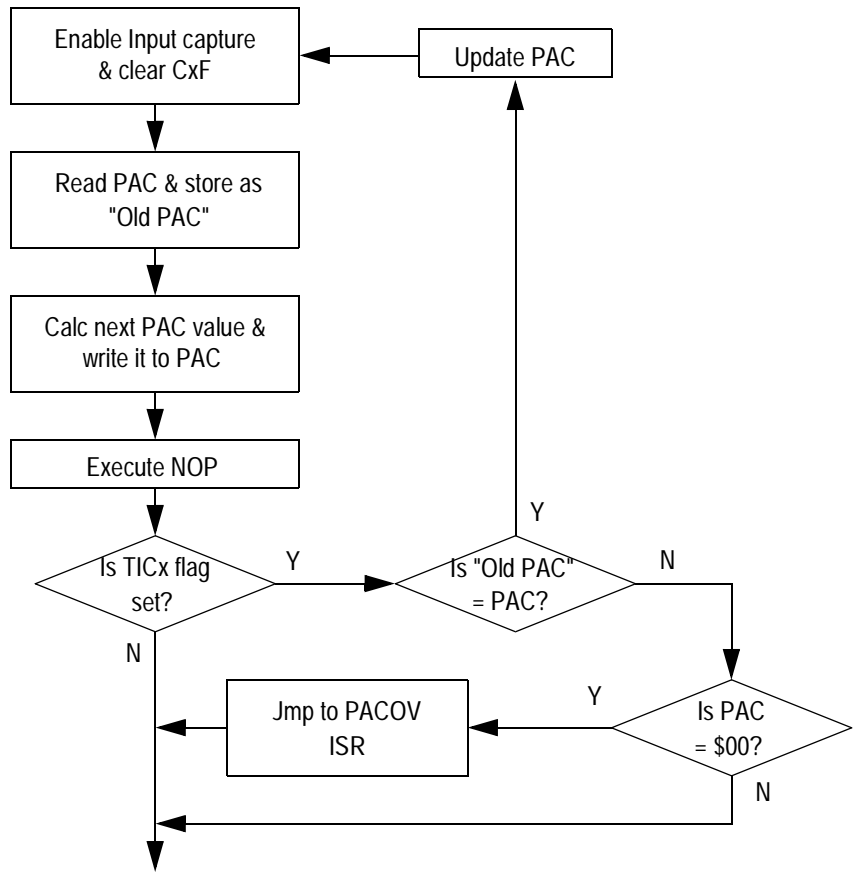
Enable Input capture & clear CxF

Update PAC

Read PAC & store as "Old PAC"

Calc next PAC value & write it to PAC

Execute NOP

Is TICx flag set?

Y

N

Y

Is "Old PAC" = PAC?

N

Y

Jmp to PACOV ISR

Is PAC = $00?

N